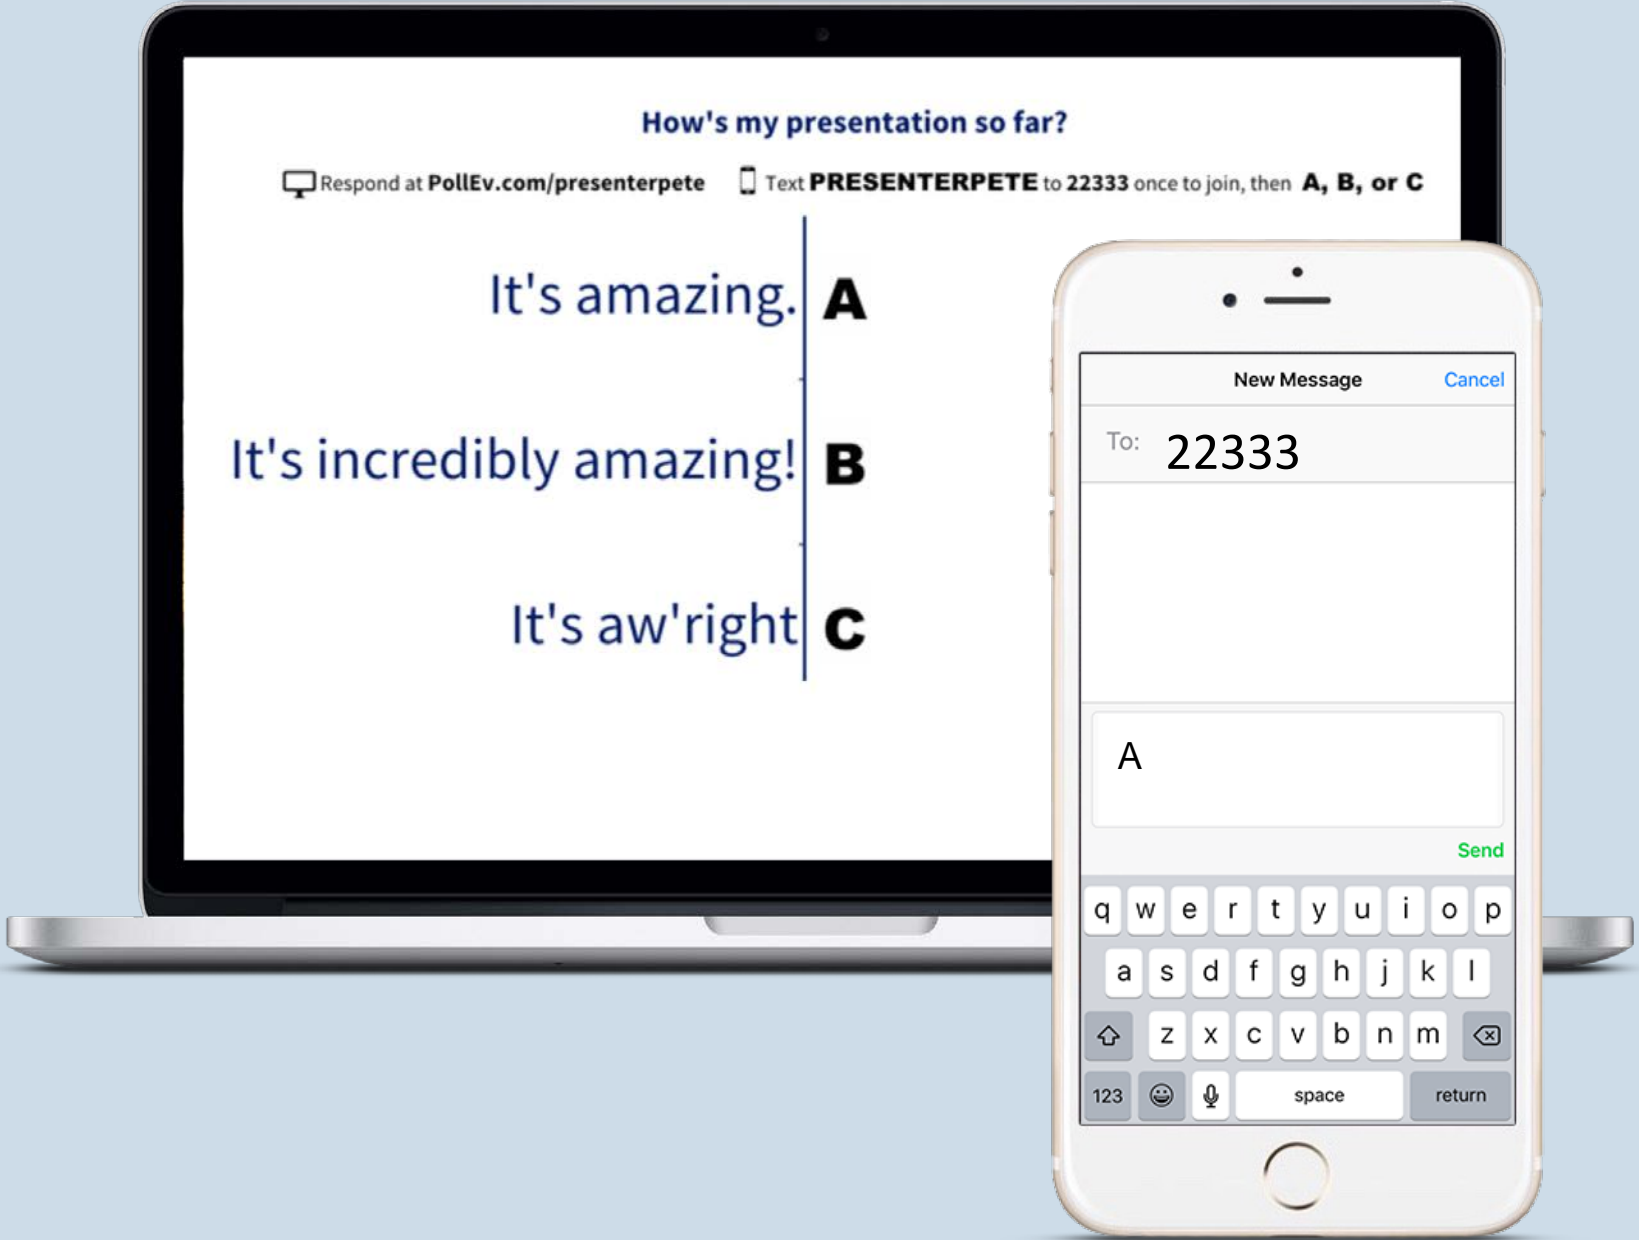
How's my presentation so far?

Respond at PollEv.com/presenterpete Text PRESENTERPETE to 22333 once to join, then A, B, or C

It's amazing. A

It's incredibly amazing! B

It's aw'right C

New Message Cancel

To: 22333

A

Send

q w e r t y u i o p
a s d f g h j k l
z x c v b n m
123 space return